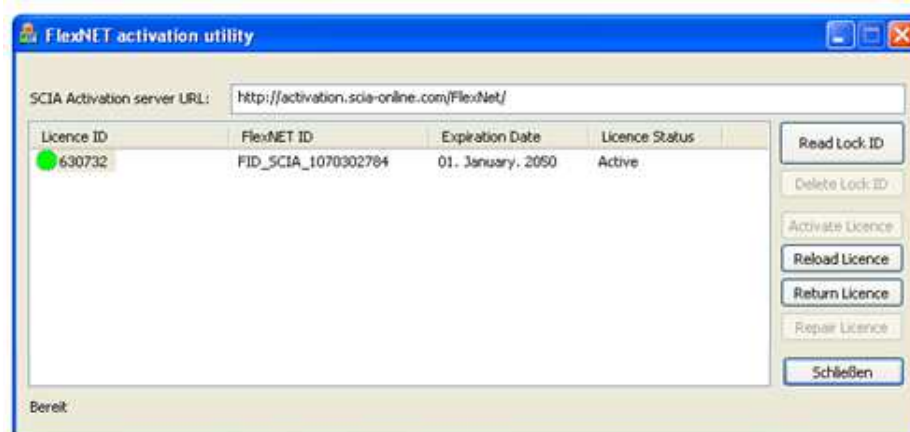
FlexNET activation utility

SCIA Activation server URL: http://activation.scia-online.com/FlexNet/

| Licence ID | FlexNET ID | Expiration Date | Licence Status |
|---|---|---|---|
| 630732 | FID_SCIA_1070302784 | 01. January. 2050 | Active |

Read Lock ID
Delete Lock ID
Activate Licence
Reload Licence
Return Licence
Repair Licence
Schließen

Bereit